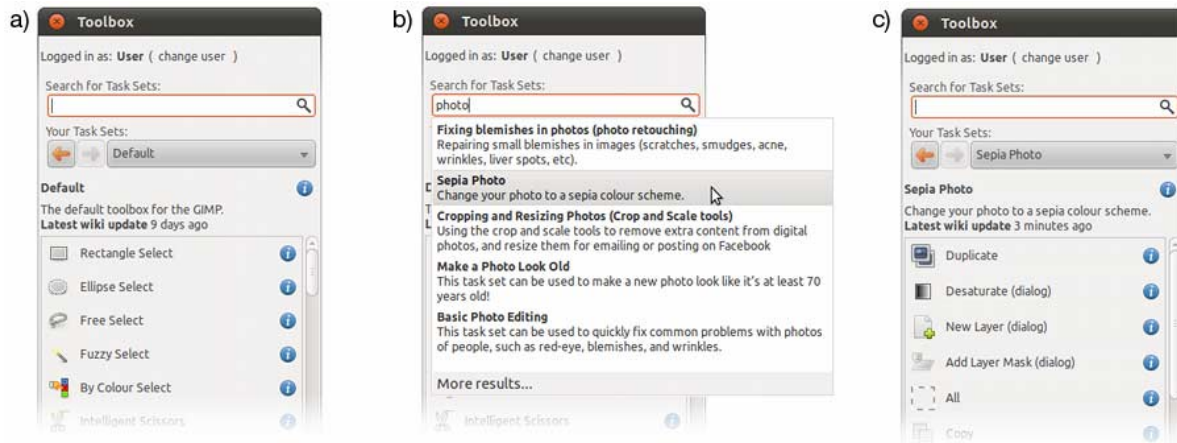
a) Toolbox

Logged in as: **User** ( change user )

Search for Task Sets:

Your Task Sets:

Default

**Default**

The default toolbox for the GIMP.
**Latest wiki update** 9 days ago

Rectangle Select

Ellipse Select

Free Select

Fuzzy Select

By Colour Select

Intelligent Scissors

b) Toolbox

Logged in as: **User** ( change user )

Search for Task Sets:

photo

**Fixing blemishes in photos (photo retouching)**
Repairing small blemishes in images (scratches, smudges, acne, wrinkles, liver spots, etc).

**Sepia Photo**
Change your photo to a sepia colour scheme.

**Cropping and Resizing Photos (Crop and Scale tools)**
Using the crop and scale tools to remove extra content from digital photos, and resize them for emailing or posting on Facebook

**Make a Photo Look Old**
This task set can be used to make a new photo look like it's at least 70 years old!

**Basic Photo Editing**
This task set can be used to quickly fix common problems with photos of people, such as red-eye, blemishes, and wrinkles.

More results...

Intelligent Scissors

c) Toolbox

Logged in as: **User** ( change user )

Search for Task Sets:

Your Task Sets:

Sepia Photo

**Sepia Photo**

Change your photo to a sepia colour scheme.
**Latest wiki update** 3 minutes ago

Duplicate

Desaturate (dialog)

New Layer (dialog)

Add Layer Mask (dialog)

All

Copy